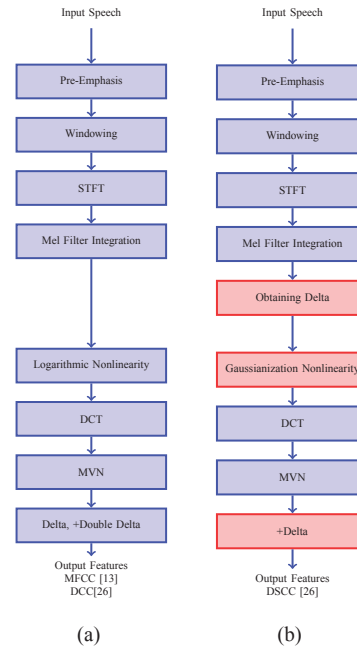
Input Speech

Pre-Emphasis

Windowing

STFT

Mel Filter Integration

Logarithmic Nonlinearity

DCT

MVN

Delta, +Double Delta

Output Features
MFCC [13]
DCC[26]

(a)

Input Speech

Pre-Emphasis

Windowing

STFT

Mel Filter Integration

Obtaining Delta

Gaussianization Nonlinearity

DCT

MVN

+Delta

Output Features
DSCC [26]

(b)